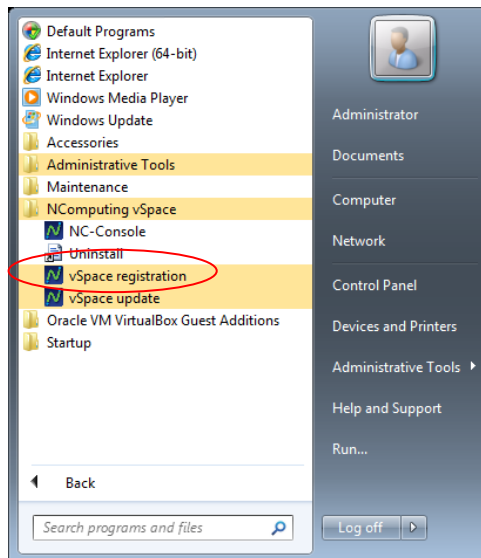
Default Programs
Internet Explorer (64-bit)
Internet Explorer
Windows Media Player
Windows Update
Accessories
Administrative Tools
Maintenance
NComputing vSpace
NC-Console
Uninstall
vSpace registration
vSpace update
Oracle VM VirtualBox Guest Additions
Startup

Back

Search programs and files

Administrator
Documents
Computer
Network
Control Panel
Devices and Printers
Administrative Tools
Help and Support
Run...

Log off